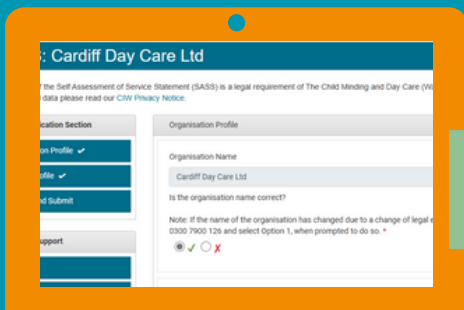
: Cardiff Day Care Ltd

the Self Assessment of Service Statement (SASS) is a legal requirement of The Child Minding and Day Care (Wi data please read our CIW Privacy Notice.

ication Section

on Profile ✔

ofile ✔

nd Submit

Support

Organisation Profile

Organisation Name

Cardiff Day Care Ltd

Is the organisation name correct?

Note: If the name of the organisation has changed due to a change of legal e 0300 7900 126 and select Option 1, when prompted to do so. *

✓ ✗